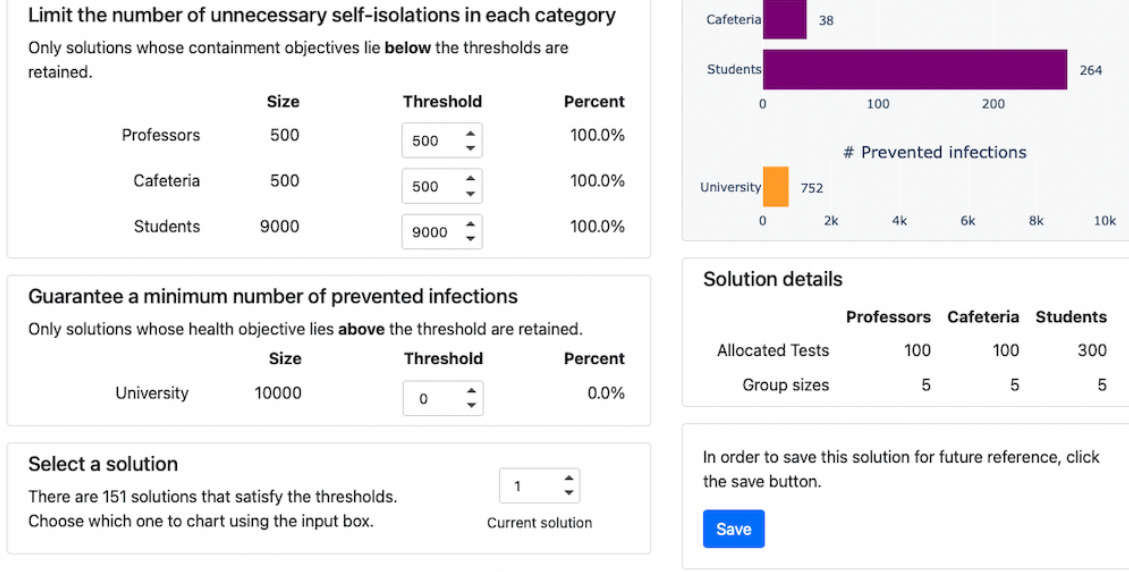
Limit the number of unnecessary self-isolations in each category

Only solutions whose containment objectives lie **below** the thresholds are retained.

| | Size | Threshold | Percent |
|---|---|---|---|
| Professors | 500 | 500 | 100.0% |
| Cafeteria | 500 | 500 | 100.0% |
| Students | 9000 | 9000 | 100.0% |

Guarantee a minimum number of prevented infections

Only solutions whose health objective lies **above** the threshold are retained.

| | Size | Threshold | Percent |
|---|---|---|---|
| University | 10000 | 0 | 0.0% |

Select a solution

There are 151 solutions that satisfy the thresholds. Choose which one to chart using the input box.

1

Current solution

Cafeteria 38

Students 264

0 100 200

# Prevented infections

University 752

0 2k 4k 6k 8k 10k

Solution details

| | Professors | Cafeteria | Students |
|---|---|---|---|
| Allocated Tests | 100 | 100 | 300 |
| Group sizes | 5 | 5 | 5 |

In order to save this solution for future reference, click the save button.

Save